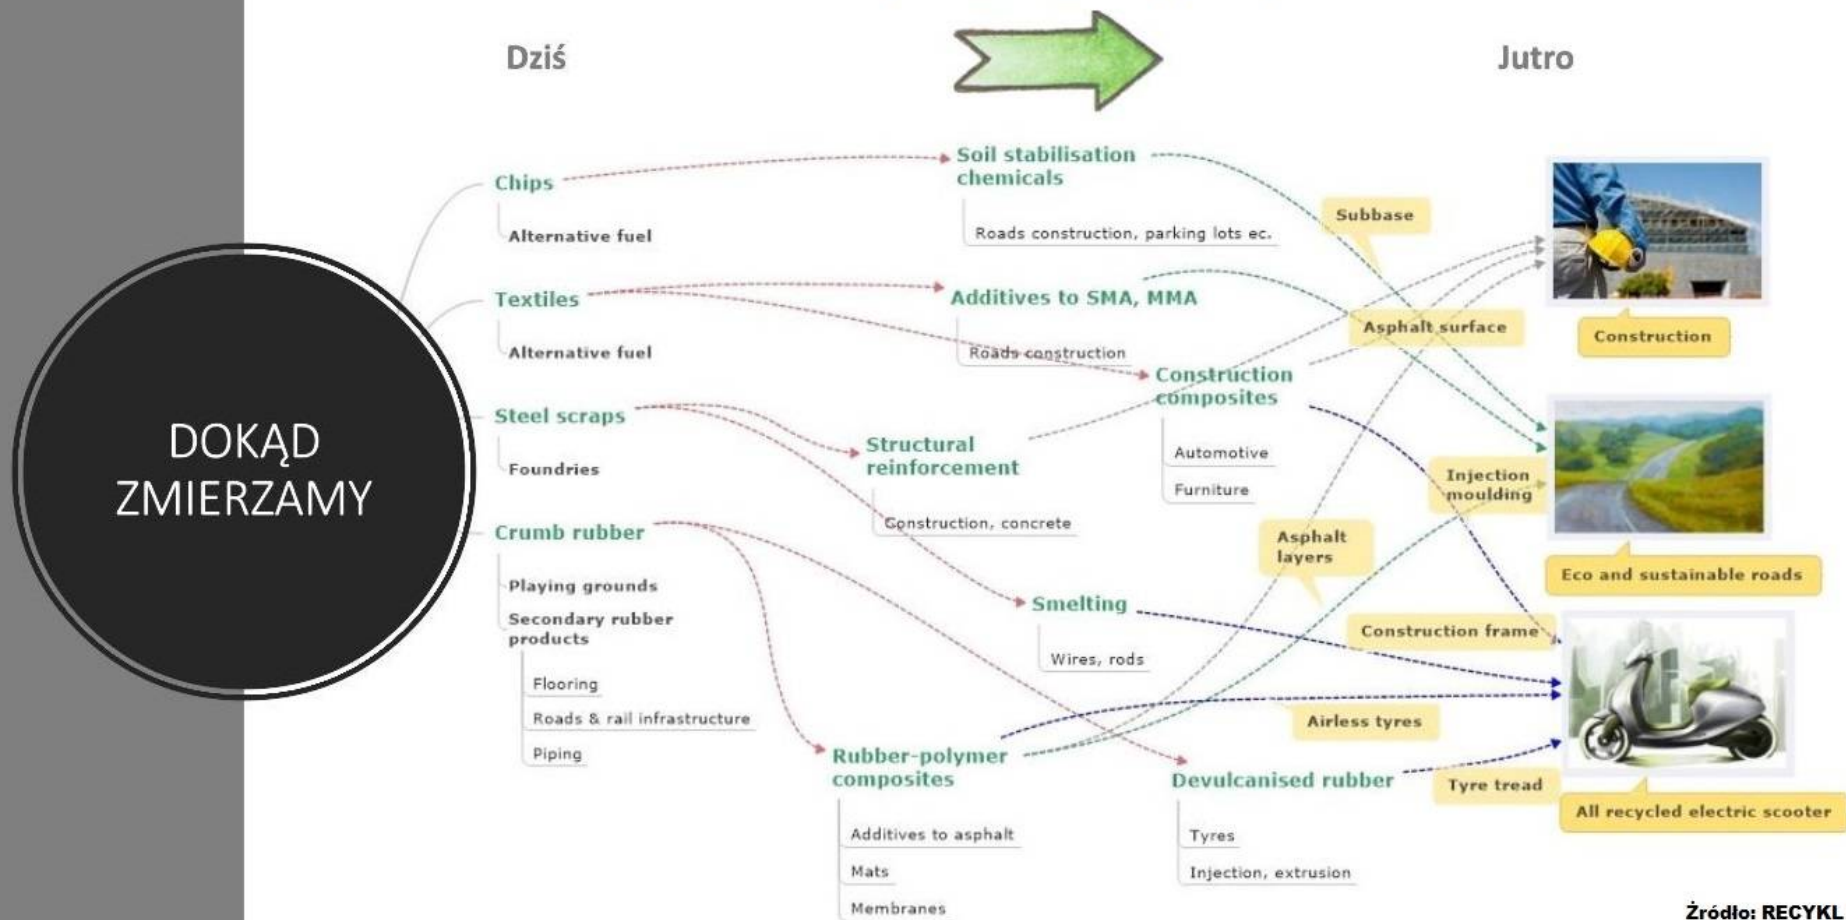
DOKĄD ZMIERZAMY

Dziś

Jutro

Chips

Alternative fuel

Textiles

Alternative fuel

Steel scraps

Foundries

Crumb rubber

Playing grounds

Secondary rubber products

Flooring

Roads & rail infrastructure

Piping

Soil stabilisation chemicals

Roads construction, parking lots ec.

Additives to SMA, MMA

Roads construction

Structural reinforcement

Construction, concrete

Construction composites

Automotive

Furniture

Smelting

Wires, rods

Rubber-polymer composites

Additives to asphalt

Mats

Membranes

Devulcanised rubber

Tyres

Injection, extrusion

Subbase

Asphalt surface

Injection moulding

Asphalt layers

Construction frame

Airless tyres

Tyre tread

Construction

Eco and sustainable roads

All recycled electric scooter

Źródło: RECYKL